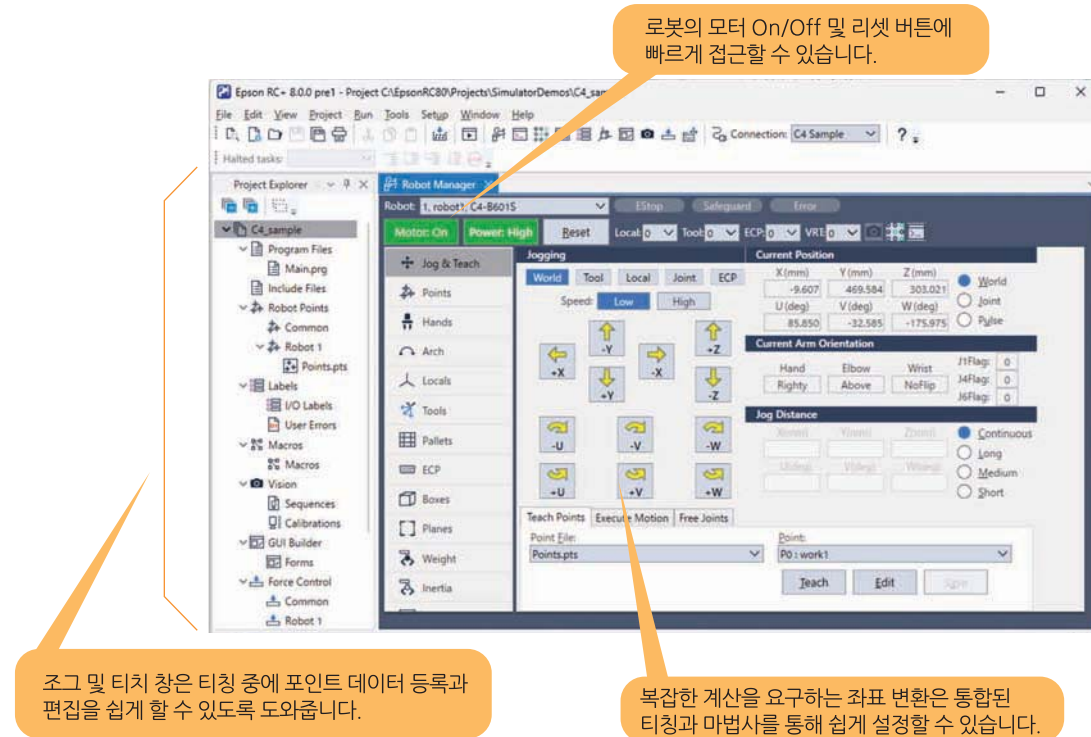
로봇의 모터 On/Off 및 리셋 버튼에 빠르게 접근할 수 있습니다.

Epson RC+ 8.0.0 pre1 - Project C:\EpsonRC80\Projects\SimulatorDemos\C4_sam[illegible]

File Edit View Project Run Tools Setup Window Help

Connection: C4 Sample ?

Halted tasks:

Project Explorer

C4_sample
Program Files
Main.prg
Include Files
Robot Points
Common
Robot 1
Points.pts
Labels
I/O Labels
User Errors
Macros
Macros
Vision
Sequences
Calibrations
GUI Builder
Forms
Force Control
Common
Robot 1

Robot Manager

Robot: 1, robot1, C4-B601S
EStop Safeguard Error
Motor: On Power: High Reset Local: 0 Tool: 0 ECP: 0 VRT: 0

Jog & Teach
Points
Hands
Arch
Locals
Tools
Pallets
ECP
Boxes
Planes
Weight
Inertia

Jogging
World Tool Local Joint ECP
Speed: Low High
+Y -Y +Z -Z +X -X
-U -V -W +U +V +W

Current Position
X (mm) Y (mm) Z (mm)
-9.607 469.584 303.021
U (deg) V (deg) W (deg)
85.850 -32.585 -175.975
World
Joint
Pulse

Current Arm Orientation
Hand Elbow Wrist
Righty Above NoFlip
J1Flag: 0
J4Flag: 0
J6Flag: 0

Jog Distance
X(mm) Y(mm) Z(mm)
U(deg) V(deg) W(deg)
Continuous
Long
Medium
Short

Teach Points Execute Motion Free Joints
Point File:
Points.pts
Point:
P0 : work1
Teach Edit Apply

조그 및 티치 창은 티칭 중에 포인트 데이터 등록과 편집을 쉽게 할 수 있도록 도와줍니다.

복잡한 계산을 요구하는 좌표 변환은 통합된 티칭과 마법사를 통해 쉽게 설정할 수 있습니다.